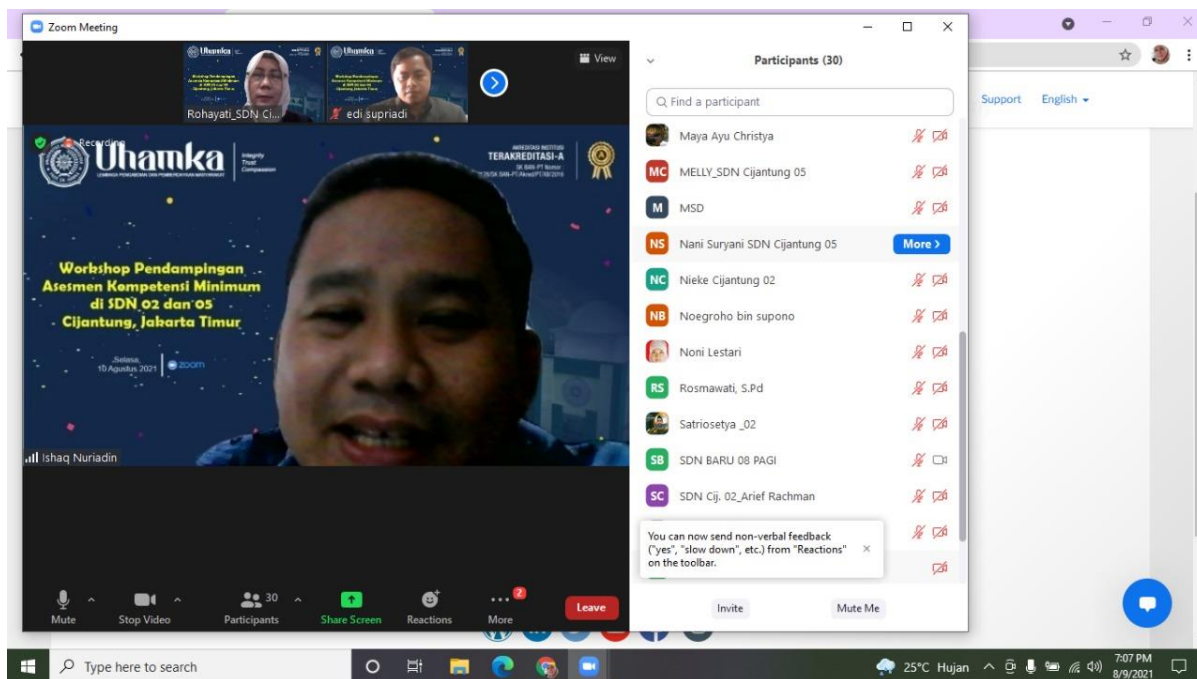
Zoom Meeting

Uhamka

Rohayati_SDN Ci...

edi supriadi

View

Recording

Uhamka

Integrity Trust Compassion

LEMBAGA PENGABDIAN DAN PEMBERDAYAAN MASYARAKAT

AKREDITASI INSTITUSI
TERAKREDITASI-A

Workshop Pendampingan Asesmen Kompetensi Minimum di SDN 02 dan 05 Cijantung, Jakarta Timur

Selasa, 10 Agustus 2021

zoom

Ishaq Nuriadin

Mute

Stop Video

30

Participants

Share Screen

Reactions

2

More

Leave

Participants (30)

Find a participant

Maya Ayu Christya

MC MELLY_SDN Cijantung 05

M MSD

NS Nani Suryani SDN Cijantung 05

More >

NC Nieke Cijantung 02

NB Noegroho bin supono

Noni Lestari

RS Rosmawati, S.Pd

Satriosetya _02

SB SDN BARU 08 PAGI

SC SDN Cij. 02_Arief Rachman

You can now send non-verbal feedback ("yes", "slow down", etc.) from "Reactions" on the toolbar.

Invite

Mute Me

Support

English

Type here to search

25°C Hujan

7:07 PM
8/9/2021